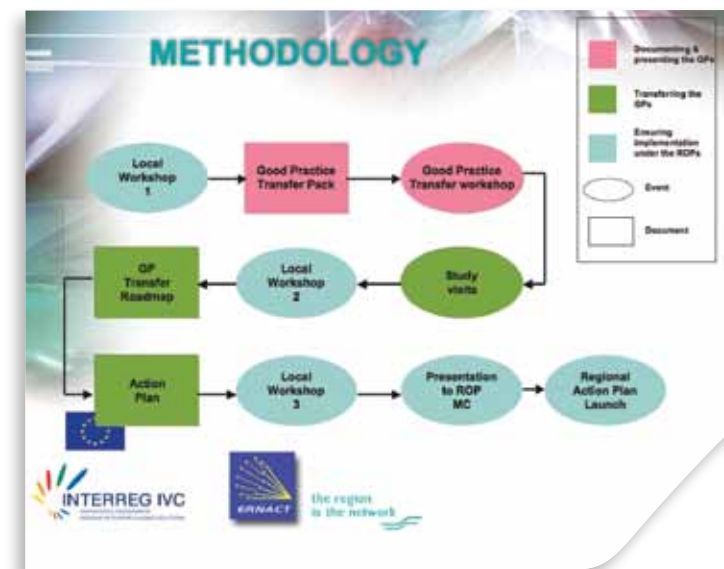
METHODOLOGY

Documenting & presenting the GPs

Transferring the GPs

Ensuring implementation under the ROPs

Event

Document

Local Workshop 1

Good Practice Transfer Pack

Good Practice Transfer workshop

Study visits

Local Workshop 2

GP Transfer Roadmap

Action Plan

Local Workshop 3

Presentation to ROP MC

Regional Action Plan Launch

INTERREG IVC

ERNACT

the region is the network